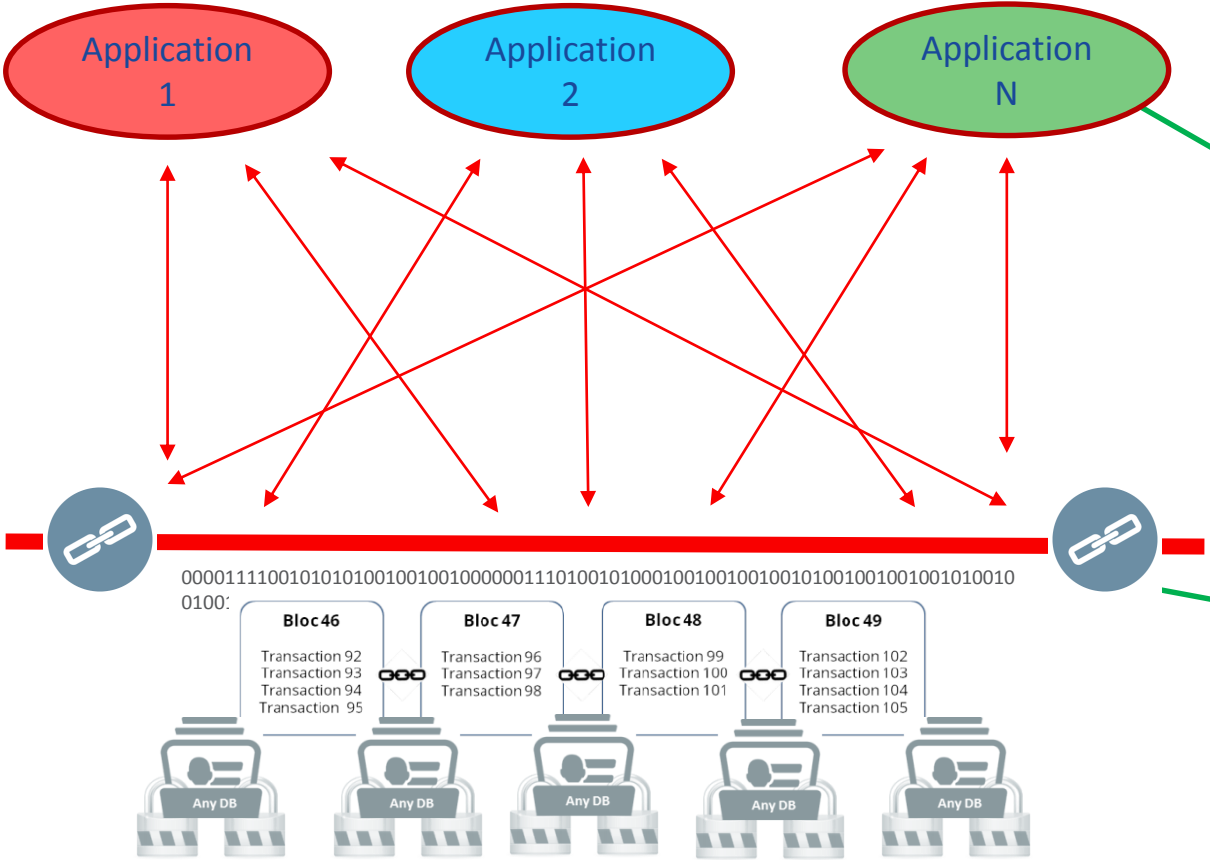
Application 1

Application 2

Application N

00001111001010101001001001000000111010010100010010010010010100100100100101001 0
0100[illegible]

Bloc 46
Transaction 92
Transaction 93
Transaction 94
Transaction 95

Bloc 47
Transaction 96
Transaction 97
Transaction 98

Bloc 48
Transaction 99
Transaction 100
Transaction 101

Bloc 49
Transaction 102
Transaction 103
Transaction 104
Transaction 105

Any DB

Any DB

Any DB

Any DB

Any DB